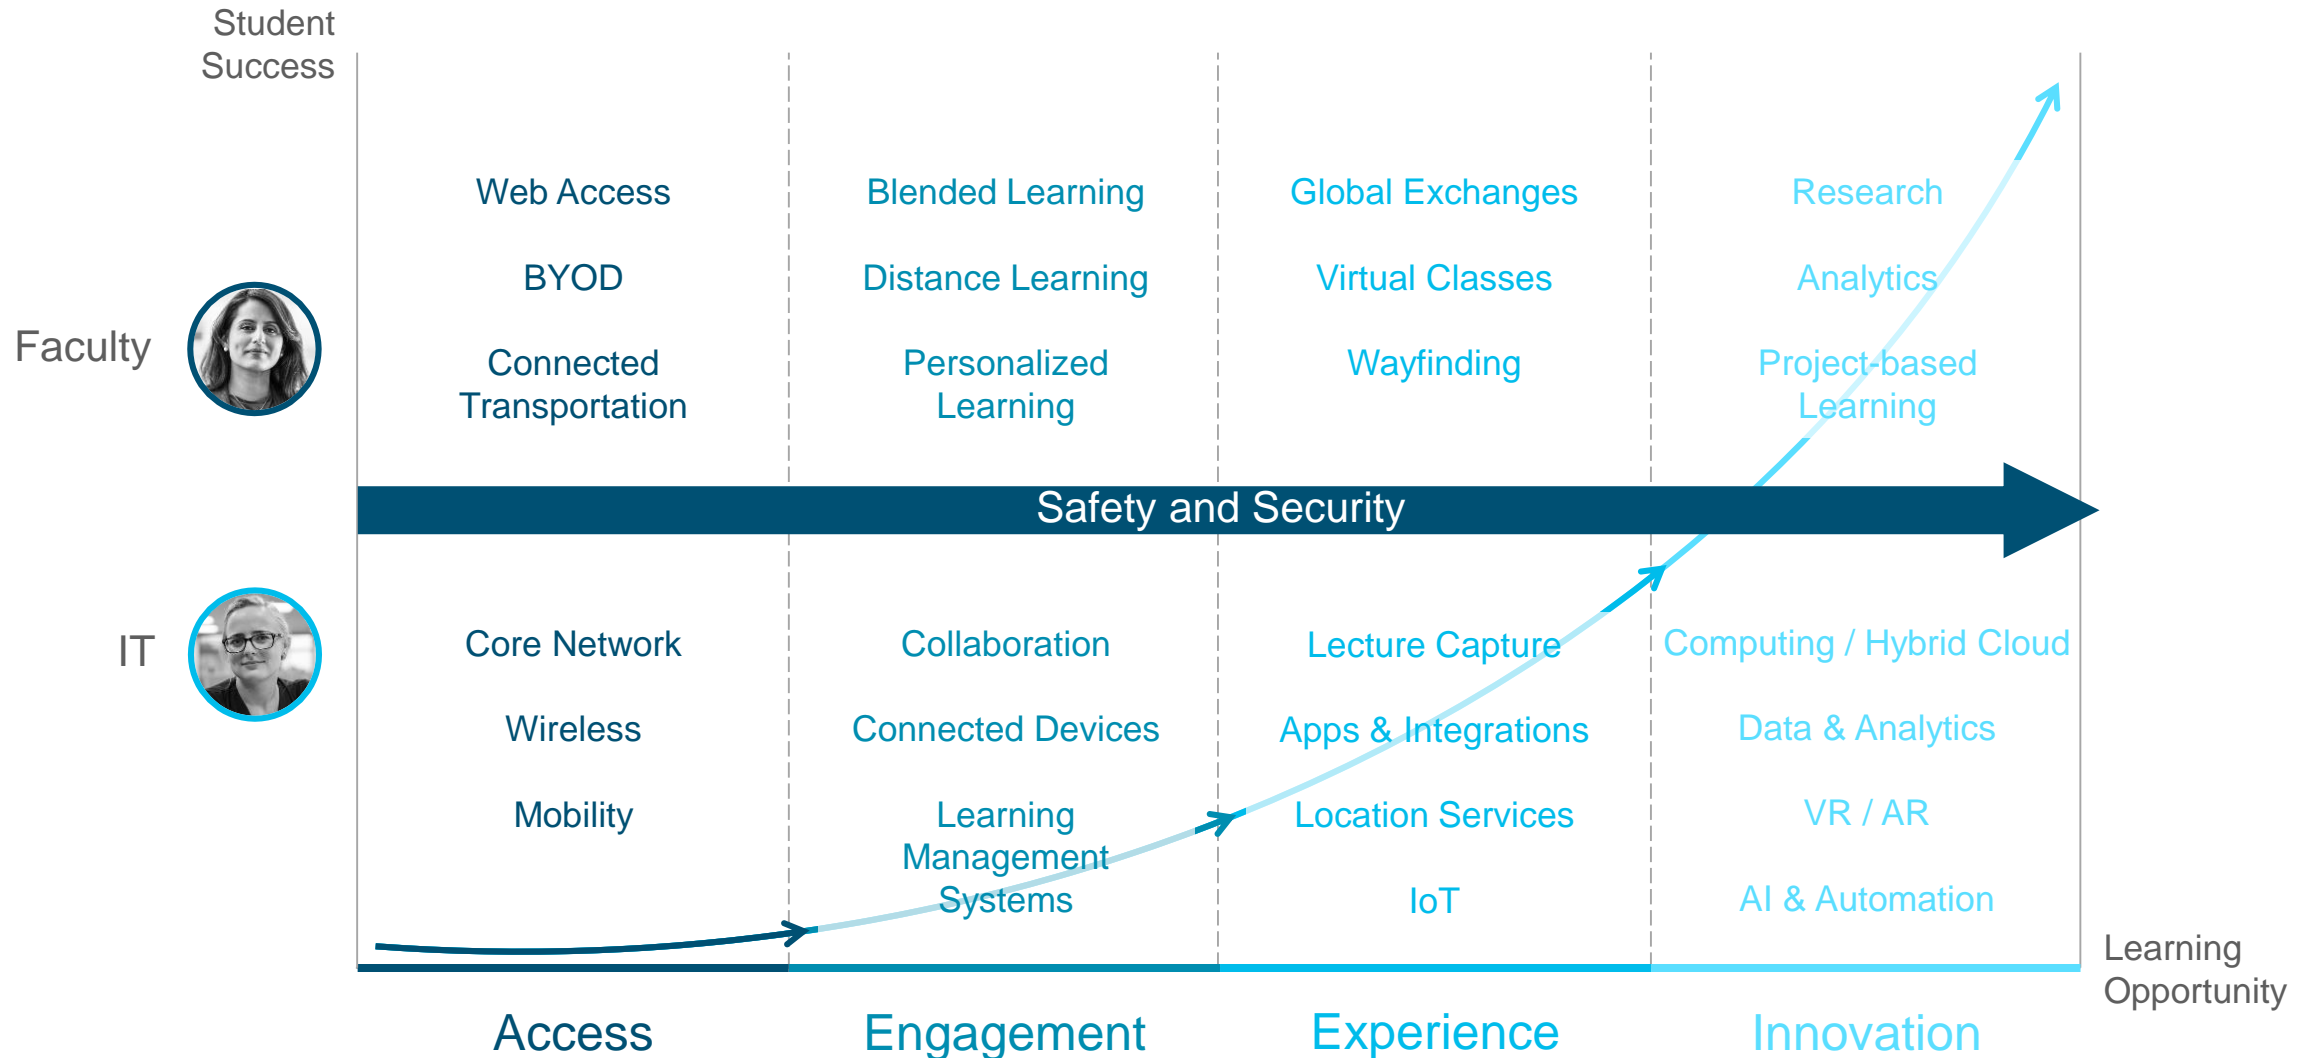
Student Success

Faculty

Web Access

BYOD

Connected Transportation

Blended Learning

Distance Learning

Personalized Learning

Global Exchanges

Virtual Classes

Wayfinding

Research

Analytics

Project-based Learning

Safety and Security

IT

Core Network

Wireless

Mobility

Collaboration

Connected Devices

Learning Management Systems

Lecture Capture

Apps & Integrations

Location Services

IoT

Computing / Hybrid Cloud

Data & Analytics

VR / AR

AI & Automation

Learning Opportunity

Access

Engagement

Experience

Innovation